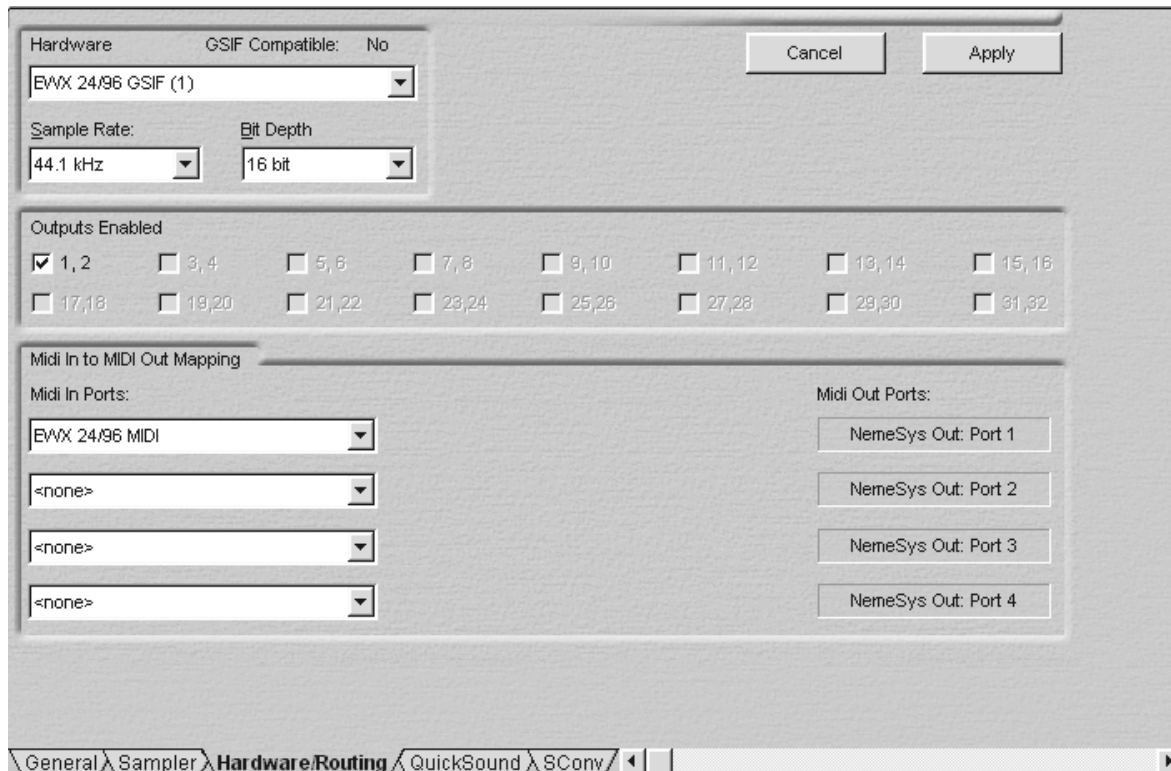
Hardware GSIF Compatible: No

EWX 24/96 GSIF (1)

Sample Rate: Bit Depth

44.1 kHz 16 bit

Cancel Apply

Outputs Enabled

1, 2 3, 4 5, 6 7, 8 9, 10 11, 12 13, 14 15, 16

17,18 19,20 21,22 23,24 25,26 27,28 29,30 31,32

Midi In to MIDI Out Mapping

Midi In Ports:

EWX 24/96 MIDI

<none>

<none>

<none>

Midi Out Ports:

NemeSys Out: Port 1

NemeSys Out: Port 2

NemeSys Out: Port 3

NemeSys Out: Port 4

General Sampler Hardware/Routing QuickSound SConv